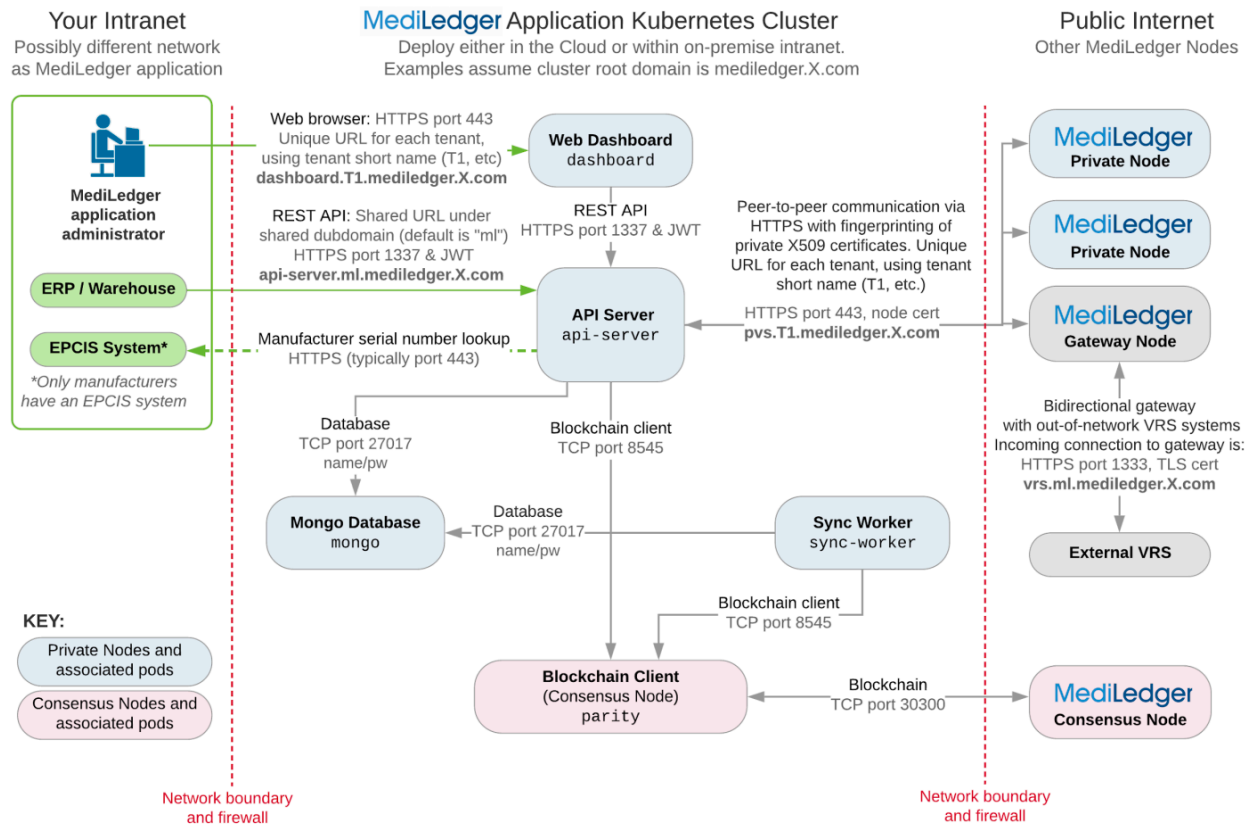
Your Intranet
Possibly different network as MediLedger application

MediLedger Application Kubernetes Cluster
Deploy either in the Cloud or within on-premise intranet. Examples assume cluster root domain is mediledger.X.com

Public Internet
Other MediLedger Nodes

MediLedger application administrator

Web browser: HTTPS port 443 Unique URL for each tenant, using tenant short name (T1, etc) **dashboard.T1.mediledger.X.com**

Web Dashboard
dashboard

MediLedger
Private Node

MediLedger
Private Node

REST API: Shared URL under shared dubdomain (default is "ml") HTTPS port 1337 & JWT **api-server.ml.mediledger.X.com**

REST API
HTTPS port 1337 & JWT

Peer-to-peer communication via HTTPS with fingerprinting of private X509 certificates. Unique URL for each tenant, using tenant short name (T1, etc.)

ERP / Warehouse

API Server
api-server

HTTPS port 443, node cert
**pvs.T1.mediledger.X.com**

MediLedger
Gateway Node

EPCIS System*

Manufacturer serial number lookup HTTPS (typically port 443)

*Only manufacturers have an EPCIS system

Database
TCP port 27017
name/pw

Blockchain client
TCP port 8545

Bidirectional gateway with out-of-network VRS systems
Incoming connection to gateway is: HTTPS port 1333, TLS cert
**vrs.ml.mediledger.X.com**

Mongo Database
mongo

Database
TCP port 27017
name/pw

Sync Worker
sync-worker

External VRS

KEY:
Private Nodes and associated pods
Consensus Nodes and associated pods

Blockchain client
TCP port 8545

Blockchain Client
(Consensus Node)
parity

Blockchain
TCP port 30300

MediLedger
Consensus Node

Network boundary and firewall

Network boundary and firewall